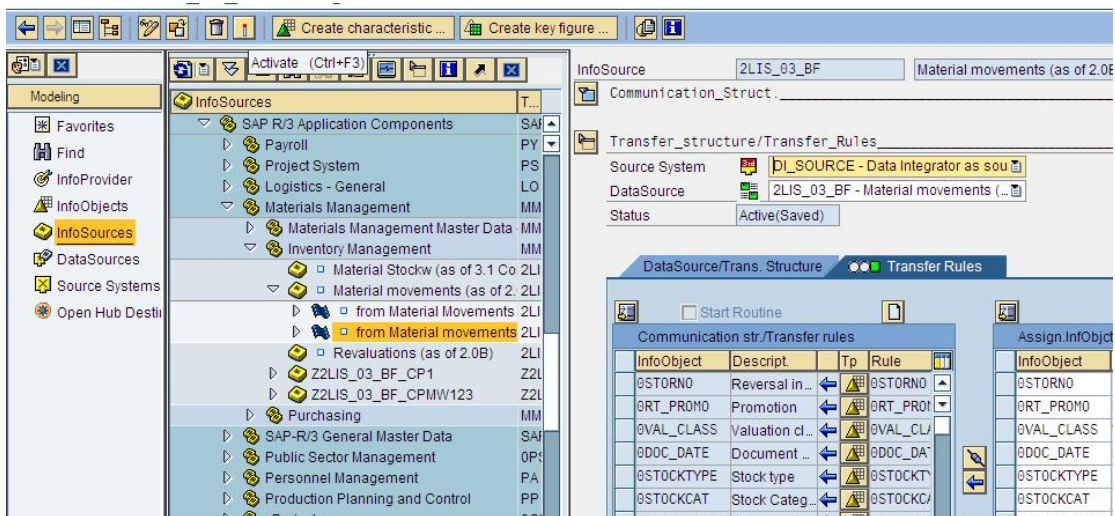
Create characteristic ... Create key figure ...

Activate (Ctrl+F3)

Modeling

Favorites
Find
InfoProvider
InfoObjects
InfoSources
DataSources
Source Systems
Open Hub Desti

| InfoSources | T... |
|---|---|
| SAP R/3 Application Components | SAI |
| Payroll | PY |
| Project System | PS |
| Logistics - General | LO |
| Materials Management | MM |
| Materials Management Master Data | MM |
| Inventory Management | MM |
| Material Stockw (as of 3.1 Co | 2LI |
| Material movements (as of 2. | 2LI |
| from Material Movements | 2LI |
| from Material movements | 2LI |
| Revaluations (as of 2.0B) | 2LI |
| Z2LIS_03_BF_CP1 | Z2L |
| Z2LIS_03_BF_CPMW123 | Z2L |
| Purchasing | MM |
| SAP-R/3 General Master Data | SAI |
| Public Sector Management | 0PS |
| Personnel Management | PA |
| Production Planning and Control | PP |

InfoSource 2LIS_03_BF Material movements (as of 2.0E

Communication_Struct.

Transfer_structure/Transfer_Rules

Source System DI_SOURCE - Data Integrator as sou
DataSource 2LIS_03_BF - Material movements (...
Status Active(Saved)

DataSource/Trans. Structure Transfer Rules

Start Routine

Communication str./Transfer rules

| InfoObject | Descript. | Tp | Rule |
|---|---|---|---|
| 0STORNO | Reversal in... | | 0STORNO |
| 0RT_PROMO | Promotion | | 0RT_PROI |
| 0VAL_CLASS | Valuation cl... | | 0VAL_CL/ |
| 0DOC_DATE | Document ... | | 0DOC_DAT |
| 0STOCKTYPE | Stock type | | 0STOCKT\ |
| 0STOCKCAT | Stock Categ... | | 0STOCKC/ |

Assign.InfObjct

| InfoObject |
|---|
| 0STORNO |
| 0RT_PROMO |
| 0VAL_CLASS |
| 0DOC_DATE |
| 0STOCKTYPE |
| 0STOCKCAT |